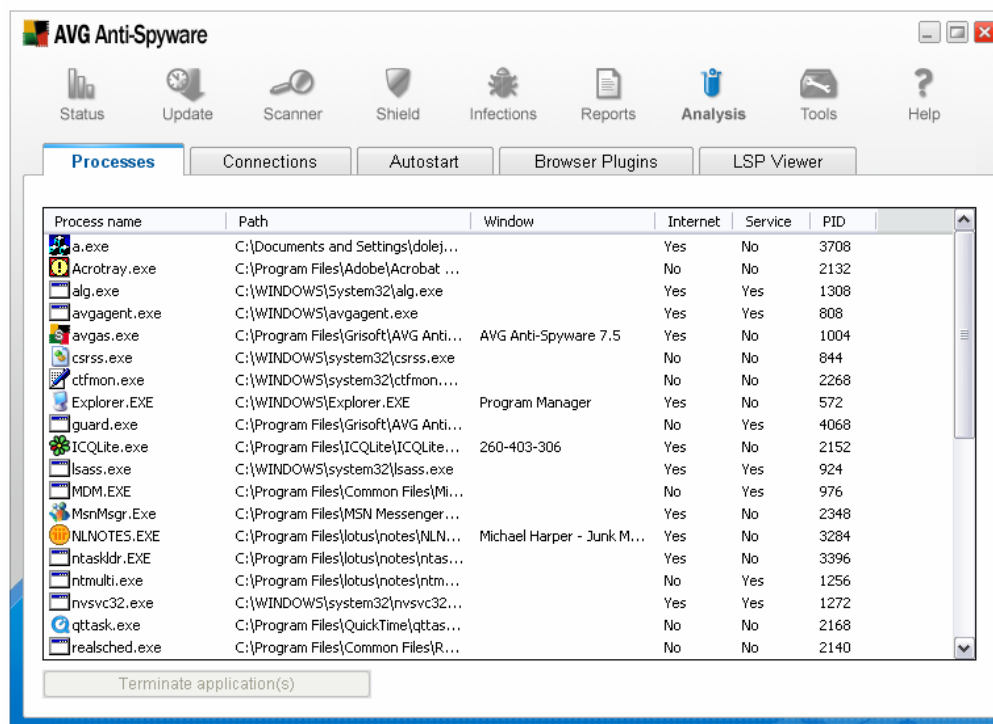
AVG Anti-Spyware

Status Update Scanner Shield Infections Reports Analysis Tools Help

Processes | Connections | Autostart | Browser Plugins | LSP Viewer

| Process name | Path | Window | Internet | Service | PID |
|---|---|---|---|---|---|
| a.exe | C:\Documents and Settings\dolej... | | Yes | No | 3708 |
| Acrotray.exe | C:\Program Files\Adobe\Acrobat ... | | No | No | 2132 |
| alg.exe | C:\WINDOWS\System32\alg.exe | | Yes | Yes | 1308 |
| avgagent.exe | C:\WINDOWS\avgagent.exe | | Yes | Yes | 808 |
| avgas.exe | C:\Program Files\Grisoft\AVG Anti... | AVG Anti-Spyware 7.5 | Yes | No | 1004 |
| csrss.exe | C:\WINDOWS\system32\csrss.exe | | No | No | 844 |
| ctfmon.exe | C:\WINDOWS\system32\ctfmon.... | | No | No | 2268 |
| Explorer.EXE | C:\WINDOWS\Explorer.EXE | Program Manager | Yes | No | 572 |
| guard.exe | C:\Program Files\Grisoft\AVG Anti... | | No | Yes | 4068 |
| ICQLite.exe | C:\Program Files\ICQLite\ICQLite... | 260-403-306 | Yes | No | 2152 |
| lsass.exe | C:\WINDOWS\system32\lsass.exe | | Yes | Yes | 924 |
| MDM.EXE | C:\Program Files\Common Files\Mi... | | No | Yes | 976 |
| MsnMsgr.Exe | C:\Program Files\MSN Messenger... | | Yes | No | 2348 |
| NLNOTES.EXE | C:\Program Files\lotus\notes\NLN... | Michael Harper - Junk M... | Yes | No | 3284 |
| ntaskldr.EXE | C:\Program Files\lotus\notes\ntas... | | Yes | No | 3396 |
| ntmulti.exe | C:\Program Files\lotus\notes\ntm... | | No | Yes | 1256 |
| nvsvc32.exe | C:\WINDOWS\system32\nvsvc32.... | | Yes | Yes | 1272 |
| qttask.exe | C:\Program Files\QuickTime\qttas... | | No | No | 2168 |
| realsched.exe | C:\Program Files\Common Files\R... | | No | No | 2140 |

Terminate application(s)